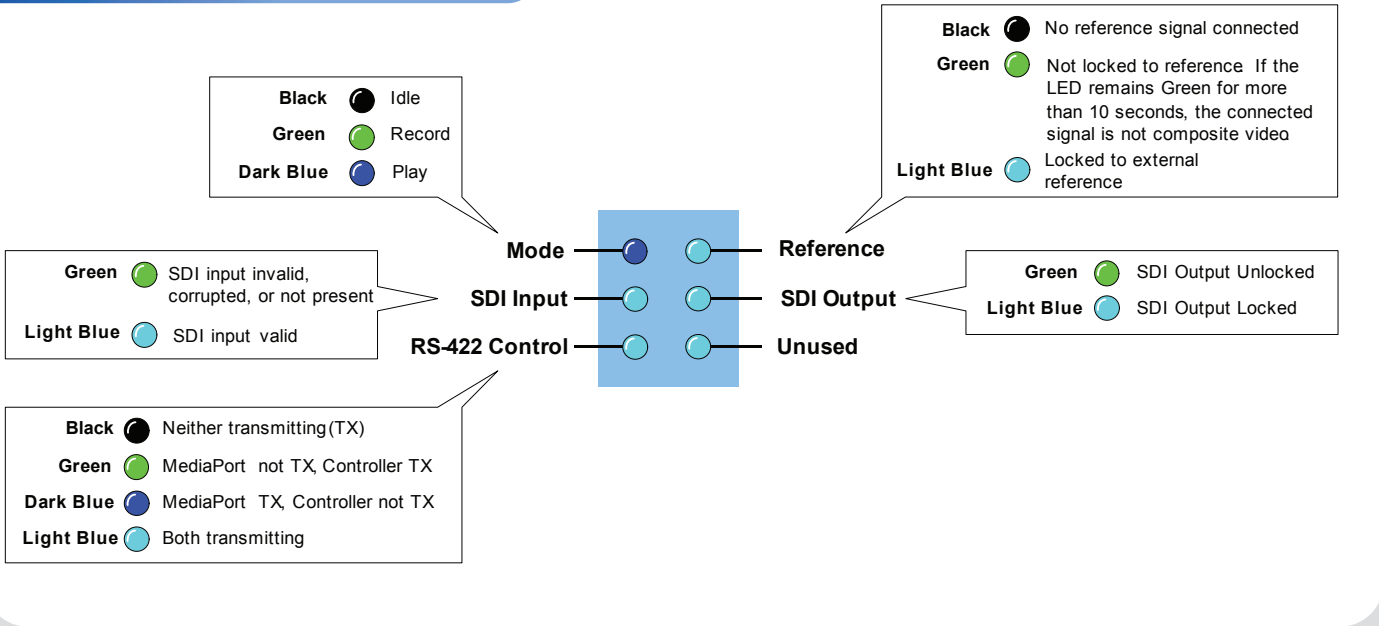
Black Idle
Green Record
Dark Blue Play

Black No reference signal connected
Green Not locked to reference If the LED remains Green for more than 10 seconds, the connected signal is not composite video
Light Blue Locked to external reference

Green SDI input invalid, corrupted, or not present
Light Blue SDI input valid

Mode
SDI Input
RS-422 Control

Reference
SDI Output
Unused

Green SDI Output Unlocked
Light Blue SDI Output Locked

Black Neither transmitting (TX)
Green MediaPort not TX, Controller TX
Dark Blue MediaPort TX, Controller not TX
Light Blue Both transmitting